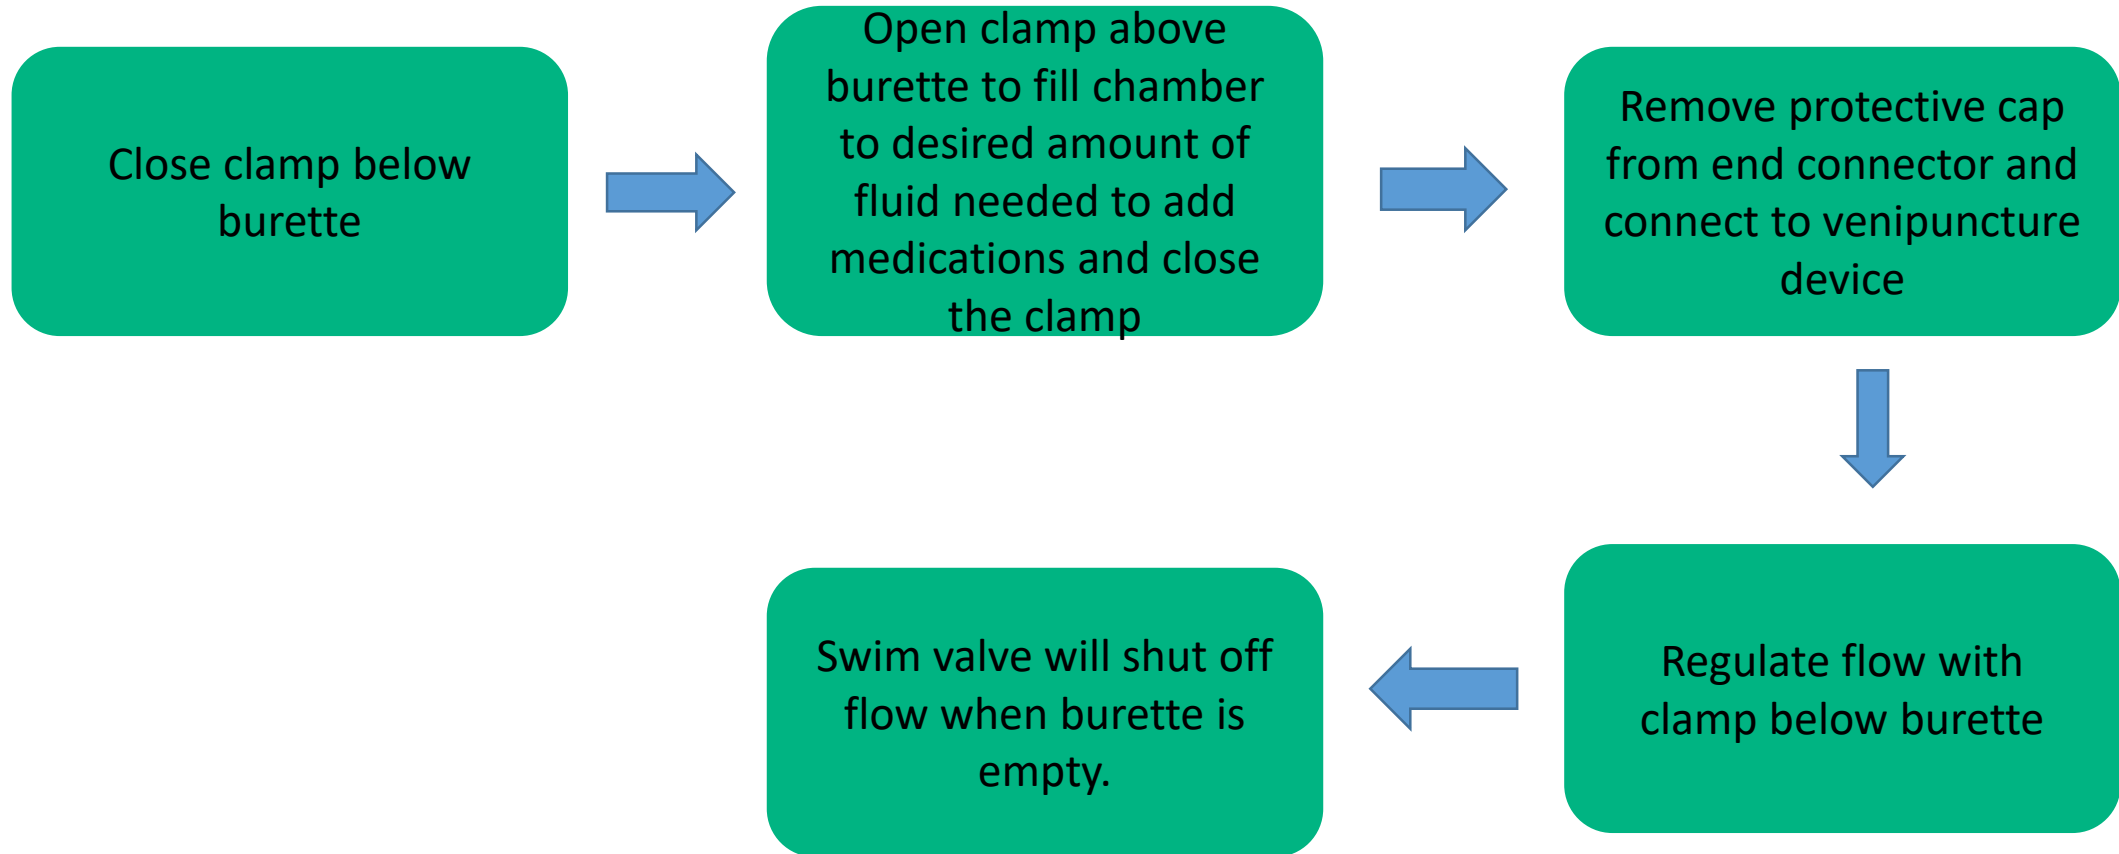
Close clamp below burette

Open clamp above burette to fill chamber to desired amount of fluid needed to add medications and close the clamp

Remove protective cap from end connector and connect to venipuncture device

Regulate flow with clamp below burette

Swim valve will shut off flow when burette is empty.